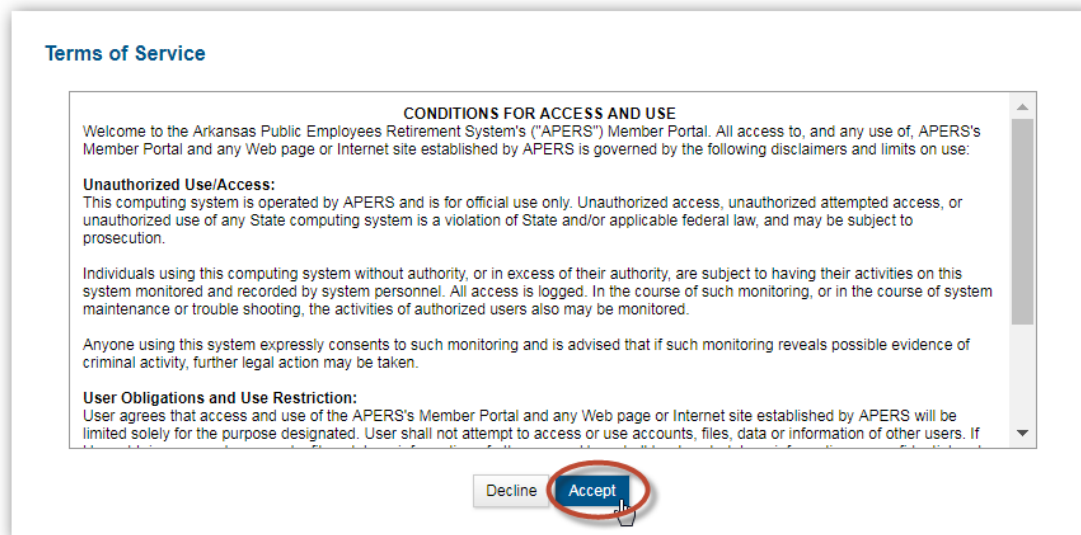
Terms of Service

CONDITIONS FOR ACCESS AND USE
Welcome to the Arkansas Public Employees Retirement System's ("APERS") Member Portal. All access to, and any use of, APERS's Member Portal and any Web page or Internet site established by APERS is governed by the following disclaimers and limits on use:

Unauthorized Use/Access:
This computing system is operated by APERS and is for official use only. Unauthorized access, unauthorized attempted access, or unauthorized use of any State computing system is a violation of State and/or applicable federal law, and may be subject to prosecution.

Individuals using this computing system without authority, or in excess of their authority, are subject to having their activities on this system monitored and recorded by system personnel. All access is logged. In the course of such monitoring, or in the course of system maintenance or trouble shooting, the activities of authorized users also may be monitored.

Anyone using this system expressly consents to such monitoring and is advised that if such monitoring reveals possible evidence of criminal activity, further legal action may be taken.

User Obligations and Use Restriction:
User agrees that access and use of the APERS's Member Portal and any Web page or Internet site established by APERS will be limited solely for the purpose designated. User shall not attempt to access or use accounts, files, data or information of other users. If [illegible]

Decline Accept